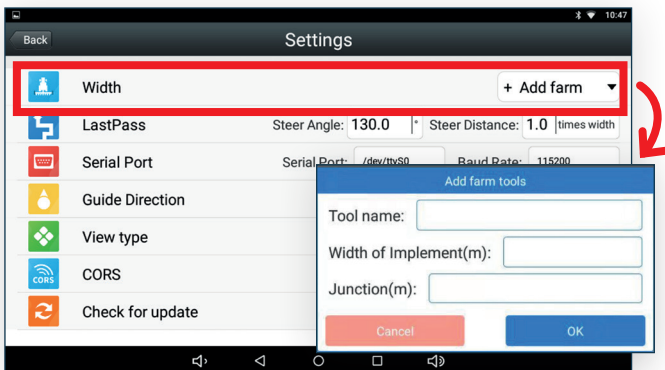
10:47

Back

Settings

Width

+ Add farm

LastPass

Steer Angle: 130.0 °

Steer Distance: 1.0 times width

Serial Port

Serial Port: /dev/ttyS0

Baud Rate: 115200

Guide Direction

View type

CORS

CORS

Check for update

Add farm tools

Tool name:

Width of Implement(m):

Junction(m):

Cancel

OK